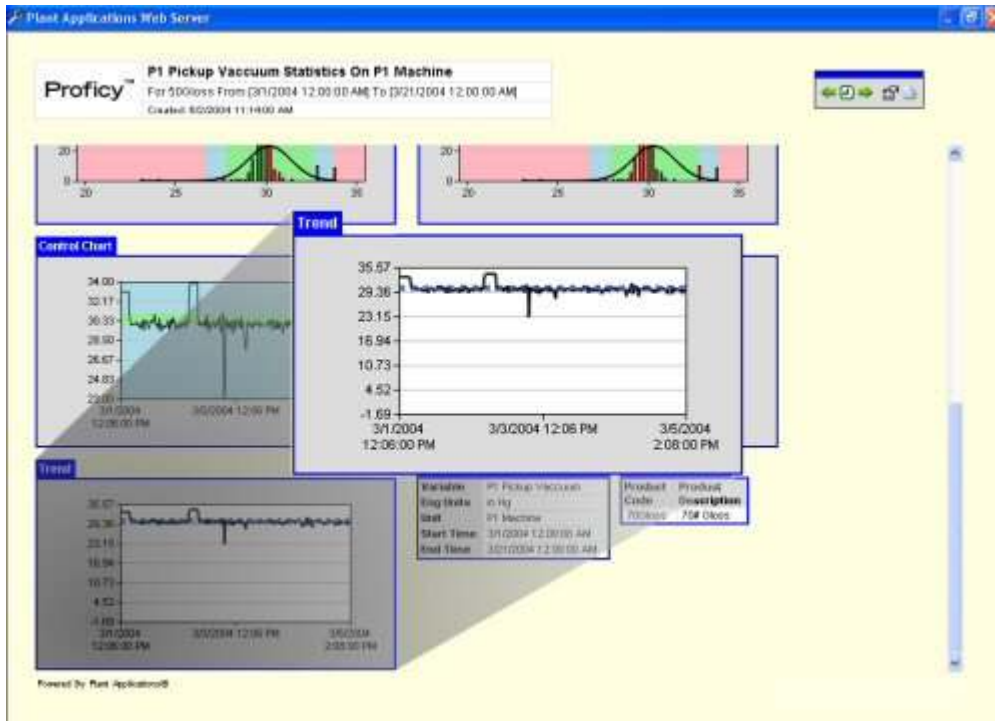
Plant Applications Web Server

Proficy™

P1 Pickup Vaccuum Statistics On P1 Machine

For 500loss From [3/1/2004 12:00:00 AM] To [3/21/2004 12:00:00 AM]

Created: 6/2/2004 11:14:00 AM

20
0
20
25
30
35

20
0
20
25
30
35

Control Chart

34.00
32.17
30.33
28.50
26.67
24.83
23.00
3/1/2004
12:06:00 PM
3/3/2004 12:06 PM

Trend

35.57
29.36
23.15
16.94
10.73
4.52
-1.69
3/1/2004
12:06:00 PM
3/3/2004 12:06 PM
3/5/2004
2:08:00 PM

Trend

35.57
29.36
23.15
16.94
10.73
4.52
-1.69
3/1/2004
12:06:00 PM
3/3/2004 12:06 PM
3/5/2004
2:08:00 PM

| Variable | P1 Pickup Vaccuum |
|---|---|
| Eng Units | in Hg |
| Unit | P1 Machine |
| Start Time | 3/1/2004 12:00:00 AM |
| End Time | 3/21/2004 12:00:00 AM |

| Product Code | Product Description |
|---|---|
| 70Oloss | 70# Oloss |

Powered By Plant Applications®